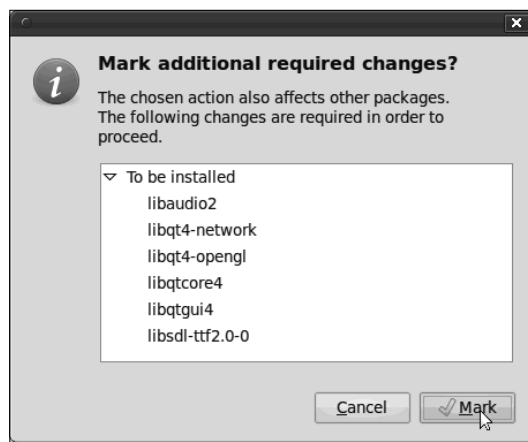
Mark additional required changes?

The chosen action also affects other packages. The following changes are required in order to proceed.

To be installed
libaudio2
libqt4-network
libqt4-opengl
libqtcore4
libqtgui4
libsdl-ttf2.0-0

Cancel
Mark